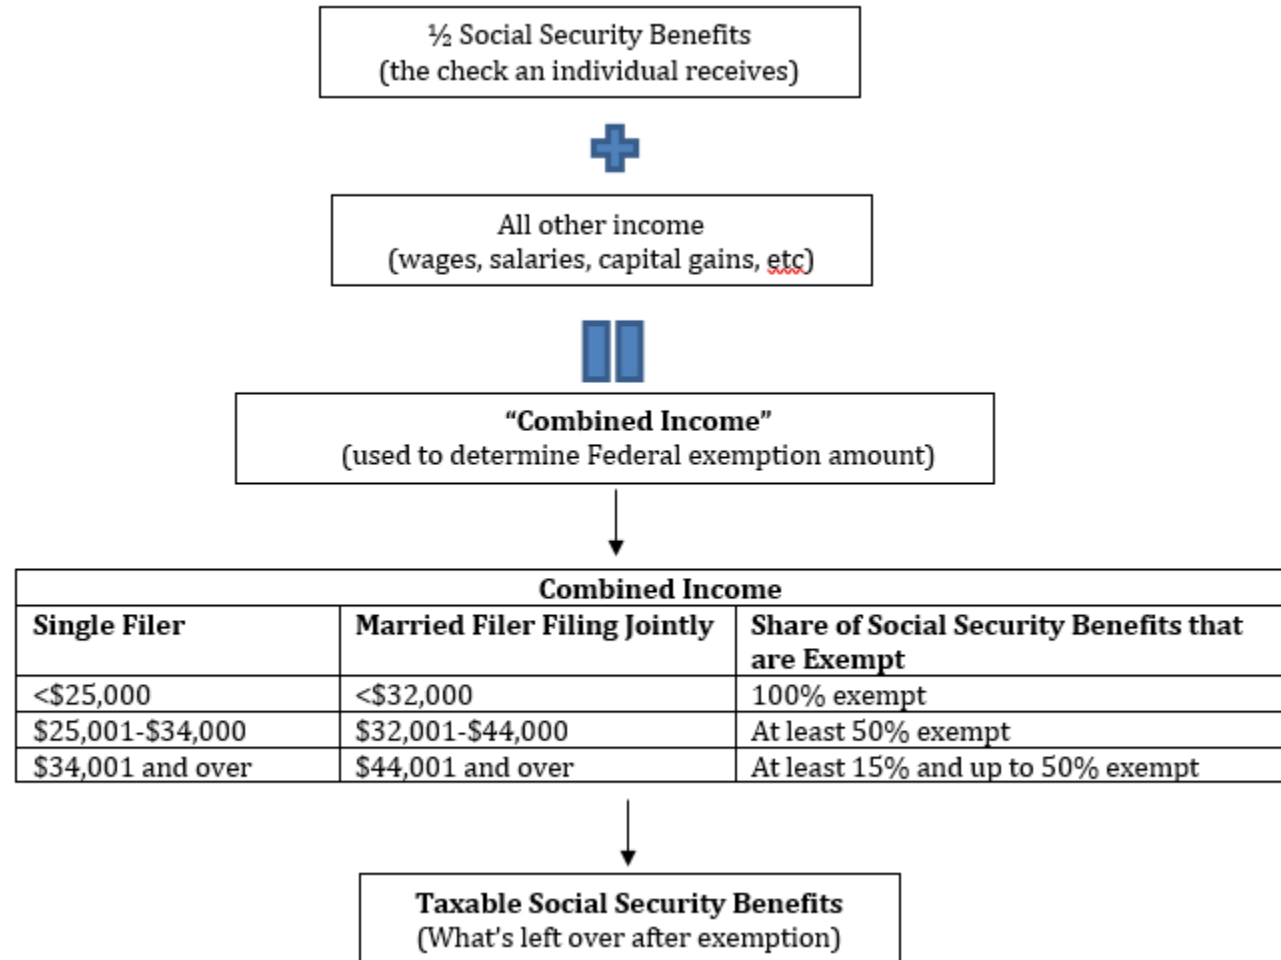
½ Social Security Benefits
(the check an individual receives)

All other income
(wages, salaries, capital gains, etc)

"Combined Income"
(used to determine Federal exemption amount)

| Combined Income | | |
|---|---|---|
| Single Filer | Married Filer Filing Jointly | Share of Social Security Benefits that are Exempt |
| <\$25,000 | <\$32,000 | 100% exempt |
| \$25,001-\$34,000 | \$32,001-\$44,000 | At least 50% exempt |
| \$34,001 and over | \$44,001 and over | At least 15% and up to 50% exempt |

Taxable Social Security Benefits
(What's left over after exemption)